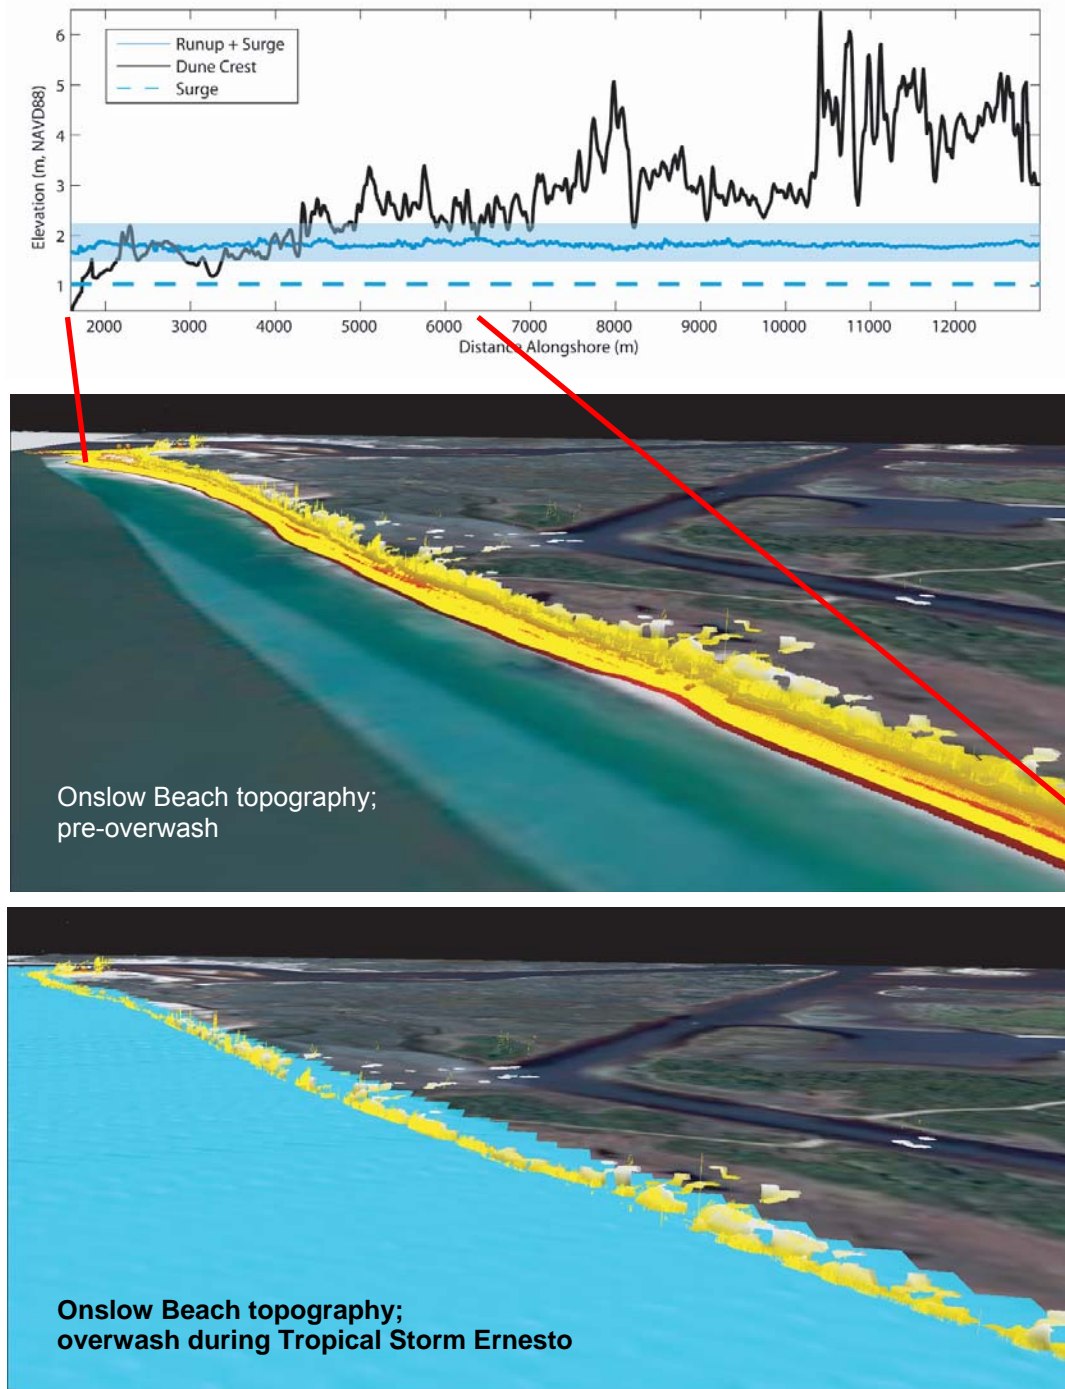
Runup + Surge
Dune Crest
Surge

Elevation (m, NAVD88)

6
5
4
3
2
1

2000 3000 4000 5000 6000 7000 8000 9000 10000 11000 12000

Distance Alongshore (m)

Onslow Beach topography;
pre-overwash

Onslow Beach topography;
overwash during Tropical Storm Ernesto